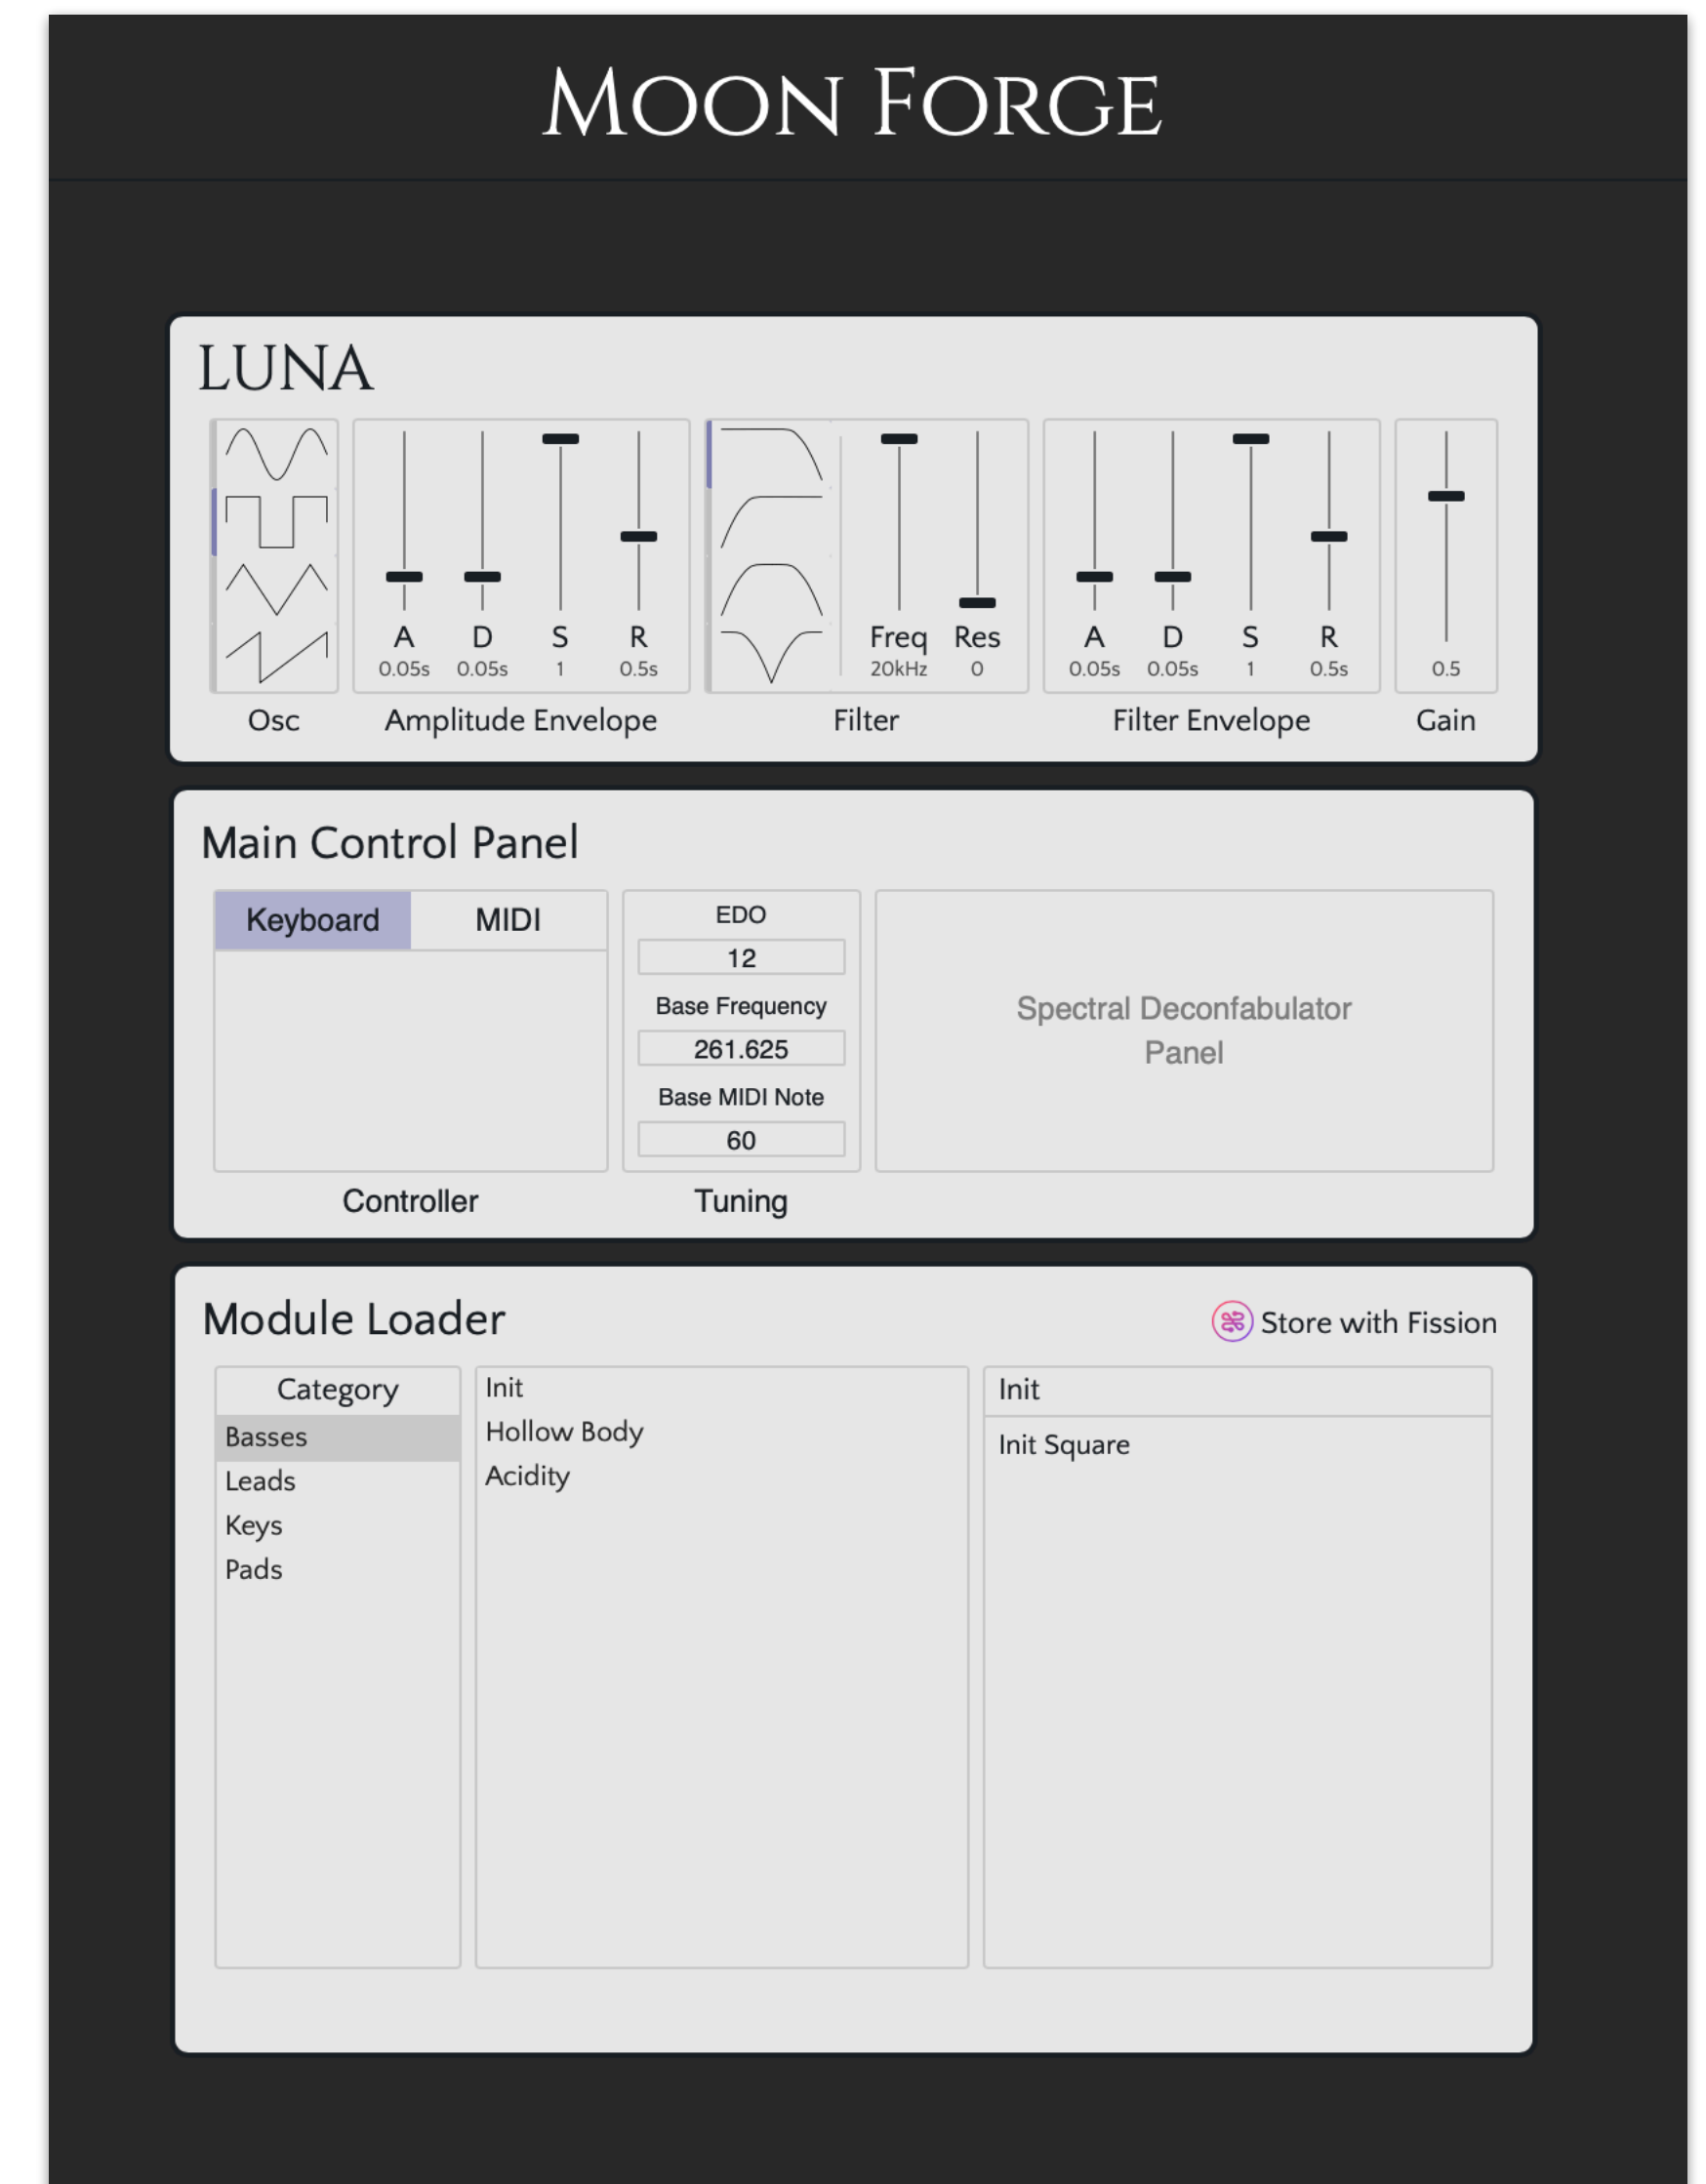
Moon Forge

LUNA

A
0.05s
D
0.05s
S
1
R
0.5s

Freq
20kHz
Res
0

A
0.05s
D
0.05s
S
1
R
0.5s

0.5

Osc
Amplitude Envelope
Filter
Filter Envelope
Gain

Main Control Panel

| Keyboard | MIDI |
|---|---|

EDO
12
Base Frequency
261.625
Base MIDI Note
60

Spectral Deconfabulator Panel

Controller
Tuning

Module Loader

Store with Fission

Category
Basses
Leads
Keys
Pads

Init
Hollow Body
Acidity

Init
Init Square